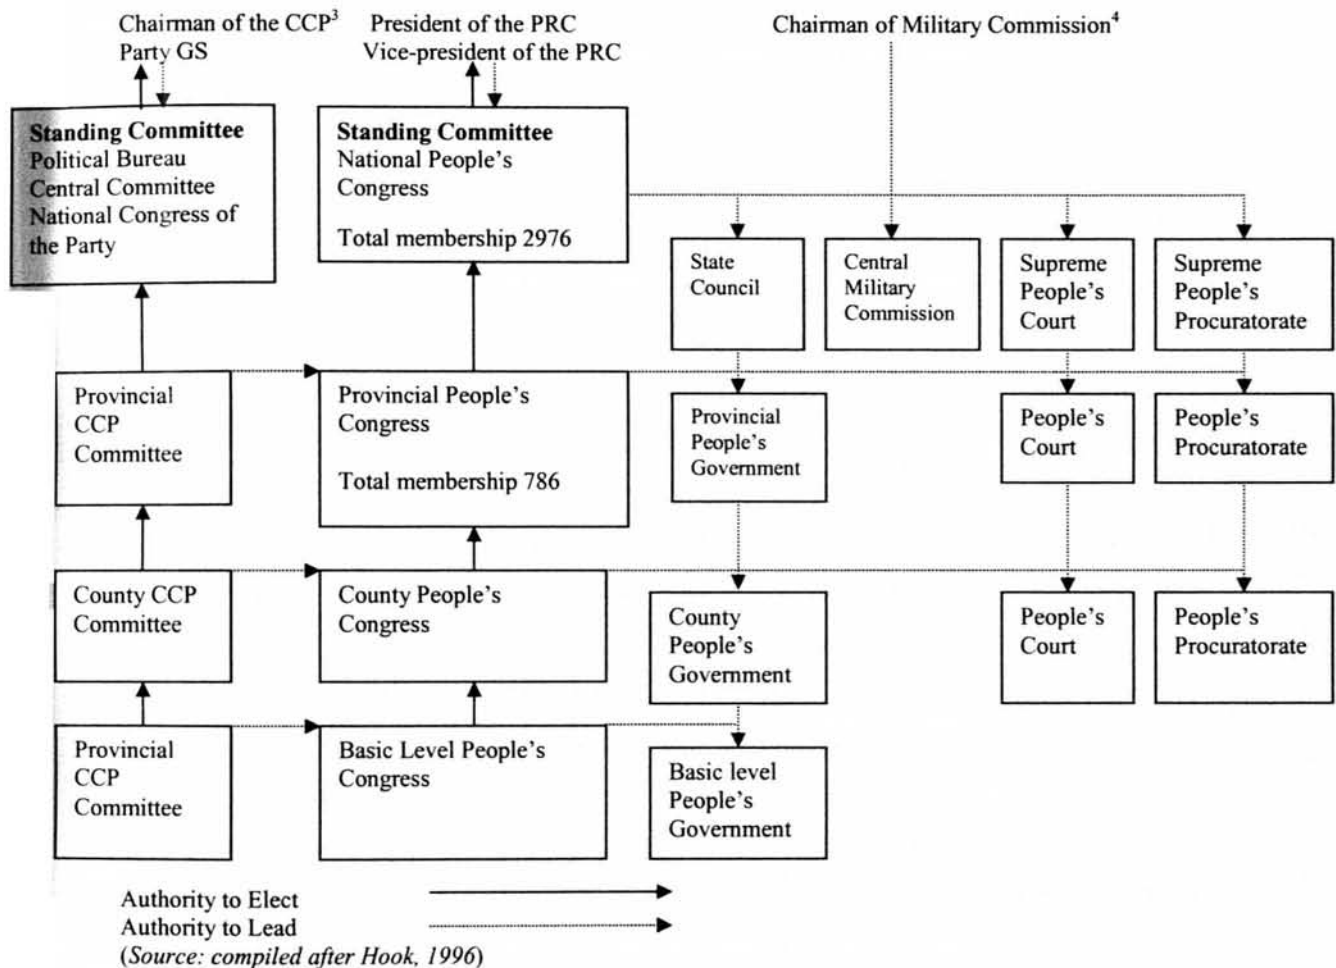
Chairman of the CCP$^3$
Party GS

President of the PRC
Vice-president of the PRC

Chairman of Military Commission$^4$

**Standing Committee**
Political Bureau
Central Committee
National Congress of the Party

**Standing Committee**
National People's Congress

Total membership 2976

State Council

Central Military Commission

Supreme People's Court

Supreme People's Procuratorate

Provincial CCP Committee

Provincial People's Congress

Total membership 786

Provincial People's Government

People's Court

People's Procuratorate

County CCP Committee

County People's Congress

County People's Government

People's Court

People's Procuratorate

Provincial CCP Committee

Basic Level People's Congress

Basic level People's Government

Authority to Elect
Authority to Lead
(*Source: compiled after Hook, 1996*)